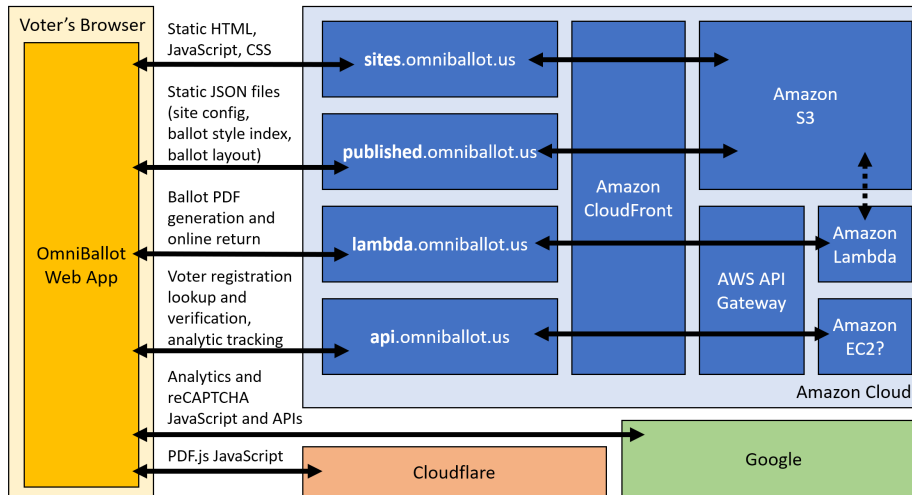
Voter's Browser

OmniBallot Web App

Static HTML, JavaScript, CSS

Static JSON files (site config, ballot style index, ballot layout)

Ballot PDF generation and online return

Voter registration lookup and verification, analytic tracking

Analytics and reCAPTCHA JavaScript and APIs

PDF.js JavaScript

sites.omniballot.us

published.omniballot.us

lambda.omniballot.us

api.omniballot.us

Amazon CloudFront

Amazon S3

AWS API Gateway

Amazon Lambda

Amazon EC2?

Amazon Cloud

Cloudflare

Google